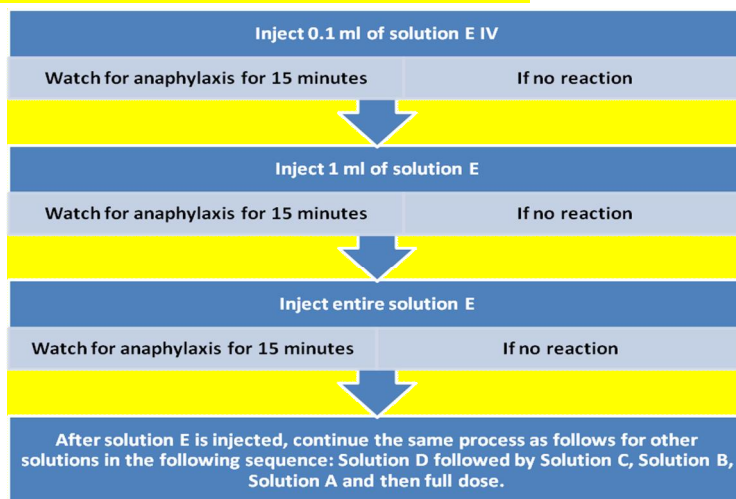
Inject 0.1 ml of solution E IV

| Watch for anaphylaxis for 15 minutes | If no reaction |
|---|---|

Inject 1 ml of solution E

| Watch for anaphylaxis for 15 minutes | If no reaction |
|---|---|

Inject entire solution E

| Watch for anaphylaxis for 15 minutes | If no reaction |
|---|---|

After solution E is injected, continue the same process as follows for other solutions in the following sequence: Solution D followed by Solution C, Solution B, Solution A and then full dose.